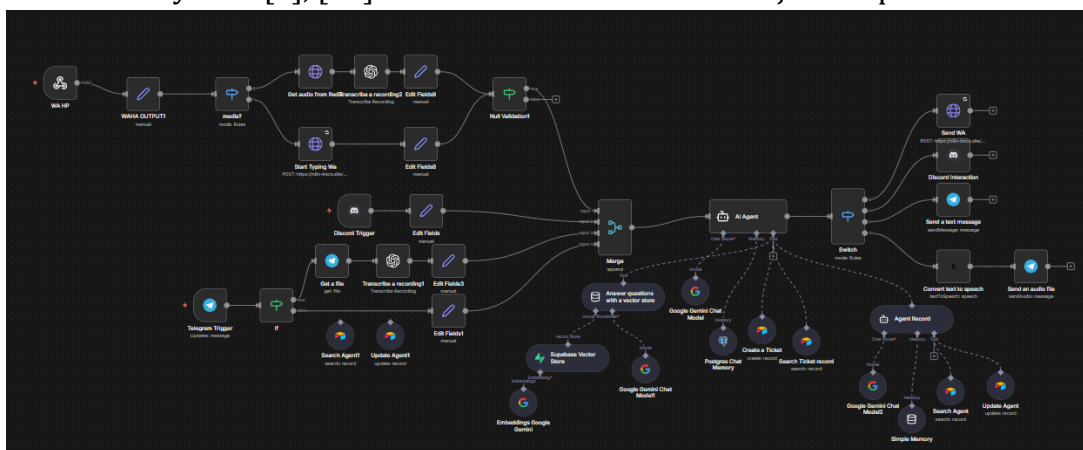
WA HP

WAHA OUTPUT1
manual

media?
mode: Rules

Get audio from Redis
Transcribe a recording2
Transcribe Recording
Edit Fields9
manual

Null Validation1
true
false

Start Typing Wa
POST: https://n8n-trecs.site/...

Edit Fields8
manual

Discord Trigger

Edit Fields
manual

Get a file
get: file

Transcribe a recording1
Transcribe Recording

Edit Fields3
manual

Telegram Trigger
Updates: message

If
true
false

Edit Fields1
manual

Search Agent1
search: record

Update Agent1
update: record

Merge
append

AI Agent
Chat Model*
Memory
Tool

Answer questions with a vector store

Google Gemini Chat Model

Supabase Vector Store

Google Gemini Chat Model1

Embeddings Google Gemini

Postgres Chat Memory

Create a Ticket
create: record

Search Ticket record
search: record

Switch
mode: Rules

Send WA
POST: https://n8n-trecs.site/...

Discord Interaction

Send a text message
sendMessage: message

Convert text to speech
textToSpeech: speech

Send an audio file
sendAudio: message

Agent Record
Chat Model*
Memory
Tool

Google Gemini Chat Model2

Simple Memory

Search Agent
search: record

Update Agent
update: record